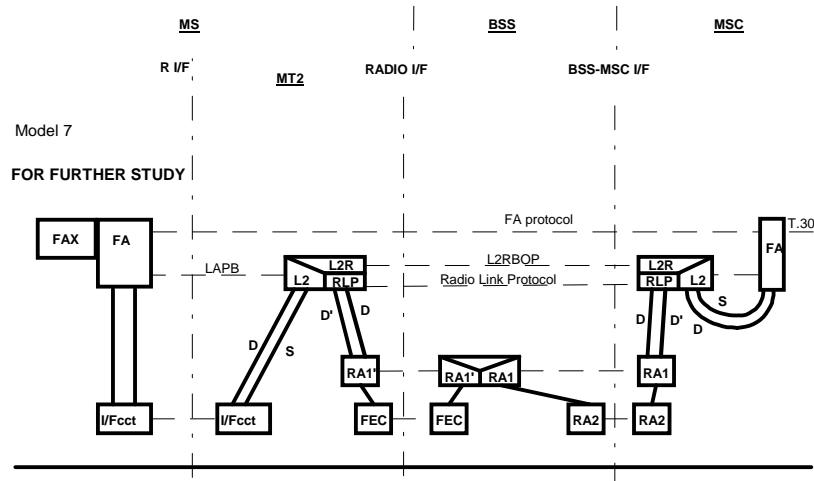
MS

BSS

MSC

R I/F

MT2

RADIO I/F

BSS-MSC I/F

Model 7

FOR FURTHER STUDY

FA protocol

T.30

FAX

FA

LAPB

L2R

L2

RLP

L2RBOP

Radio Link Protocol

L2R

RLP

L2

FA

S

D

D'

D

D

S

D

D'

D

RA1'

RA1'

RA1

RA1

I/Fcct

I/Fcct

FEC

FEC

RA2

RA2